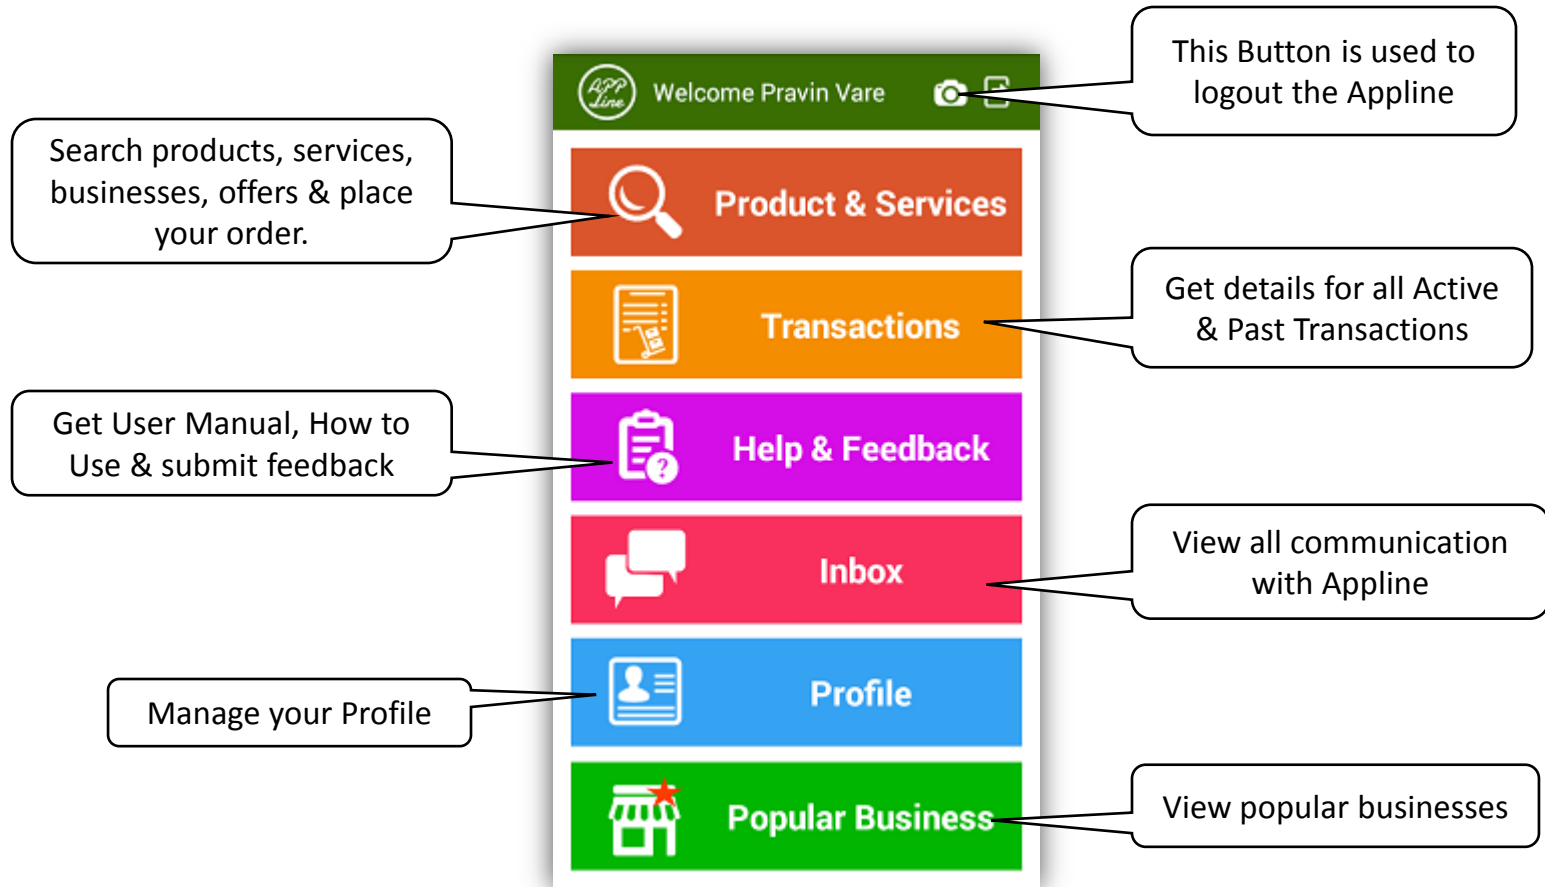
Welcome Pravin Vare

This Button is used to logout the Appline

Search products, services, businesses, offers & place your order.

Product & Services

Transactions

Get details for all Active & Past Transactions

Get User Manual, How to Use & submit feedback

Help & Feedback

Inbox

View all communication with Appline

Manage your Profile

Profile

Popular Business

View popular businesses